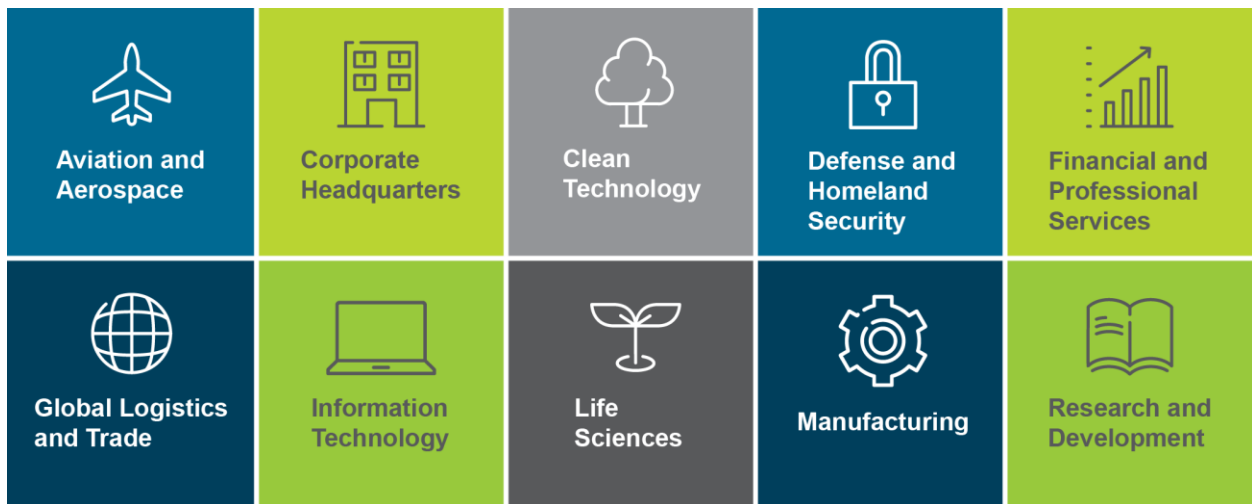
Aviation and Aerospace

Corporate Headquarters

Clean Technology

Defense and Homeland Security

Financial and Professional Services

Global Logistics and Trade

Information Technology

Life Sciences

Manufacturing

Research and Development